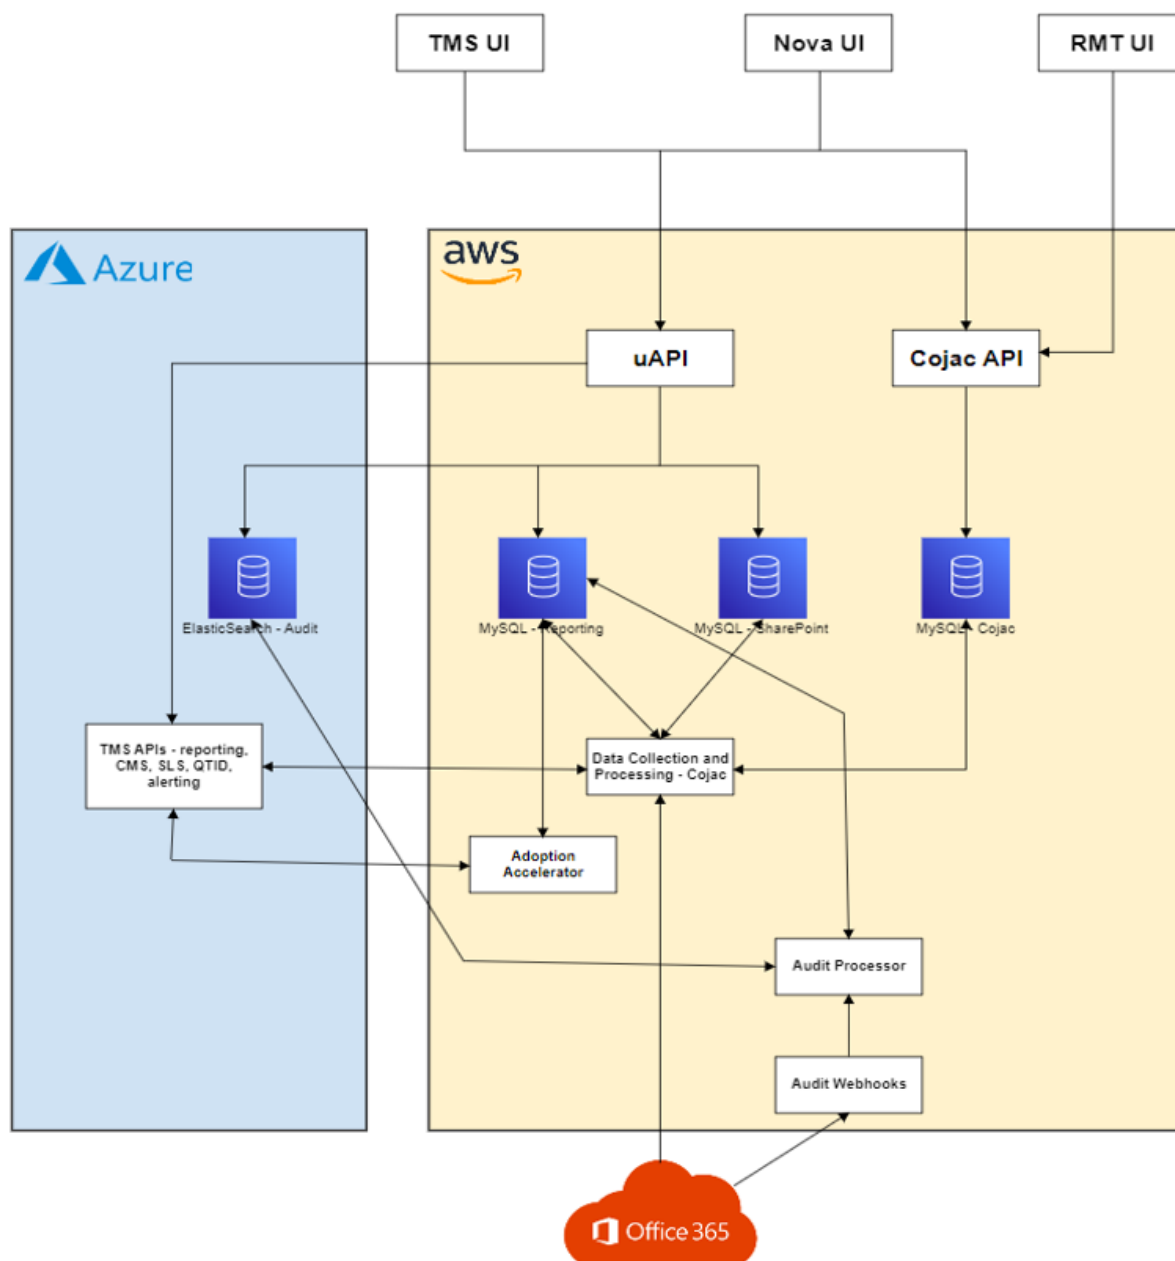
TMS UI

Nova UI

RMT UI

Azure

aws

uAPI

Cojac API

ElasticSearch - Audit

MySQL - Reporting

MySQL - SharePoint

MySQL - Cojac

TMS APIs - reporting, CMS, SLS, QTID, alerting

Data Collection and Processing - Cojac

Adoption Accelerator

Audit Processor

Audit Webhooks

Office 365